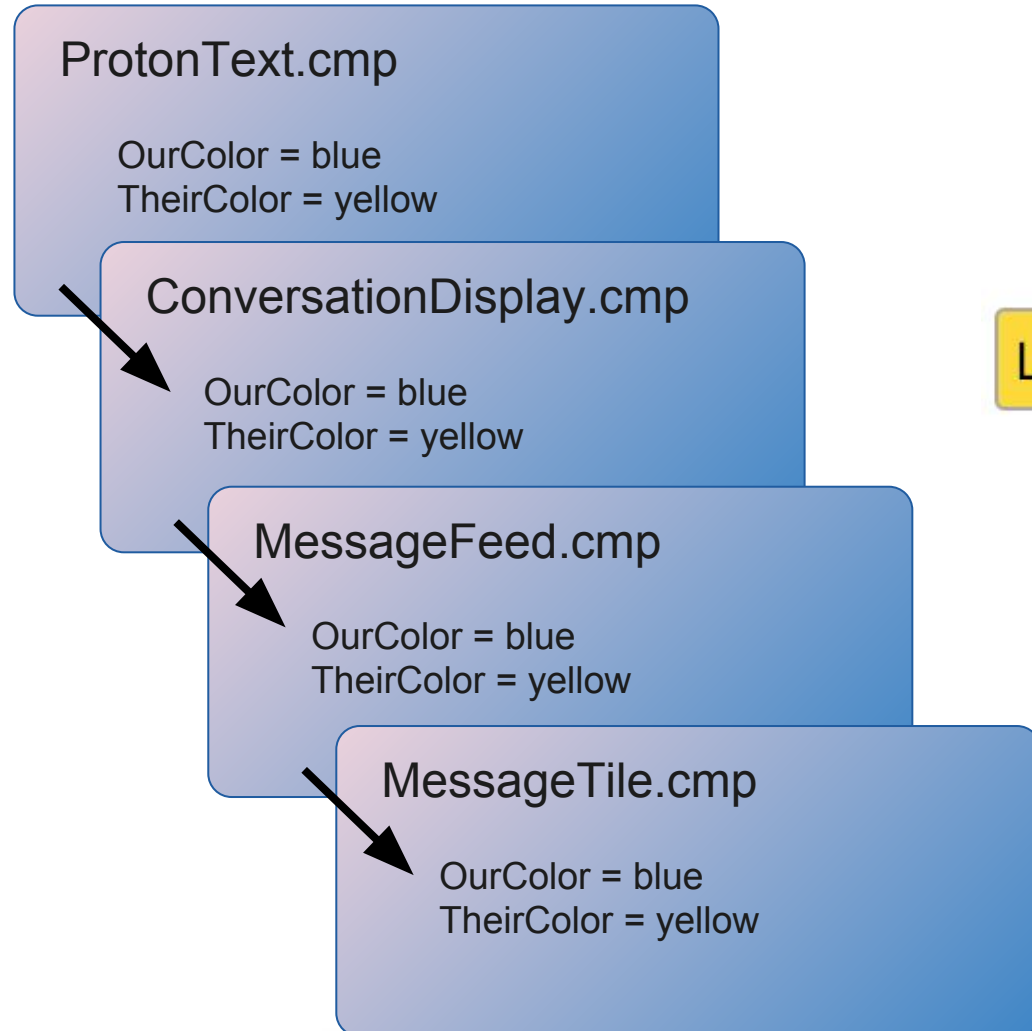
ProtonText.cmp

OurColor = blue
TheirColor = yellow

ConversationDisplay.cmp

OurColor = blue
TheirColor = yellow

MessageFeed.cmp

OurColor = blue
TheirColor = yellow

MessageTile.cmp

OurColor = blue
TheirColor = yellow

L